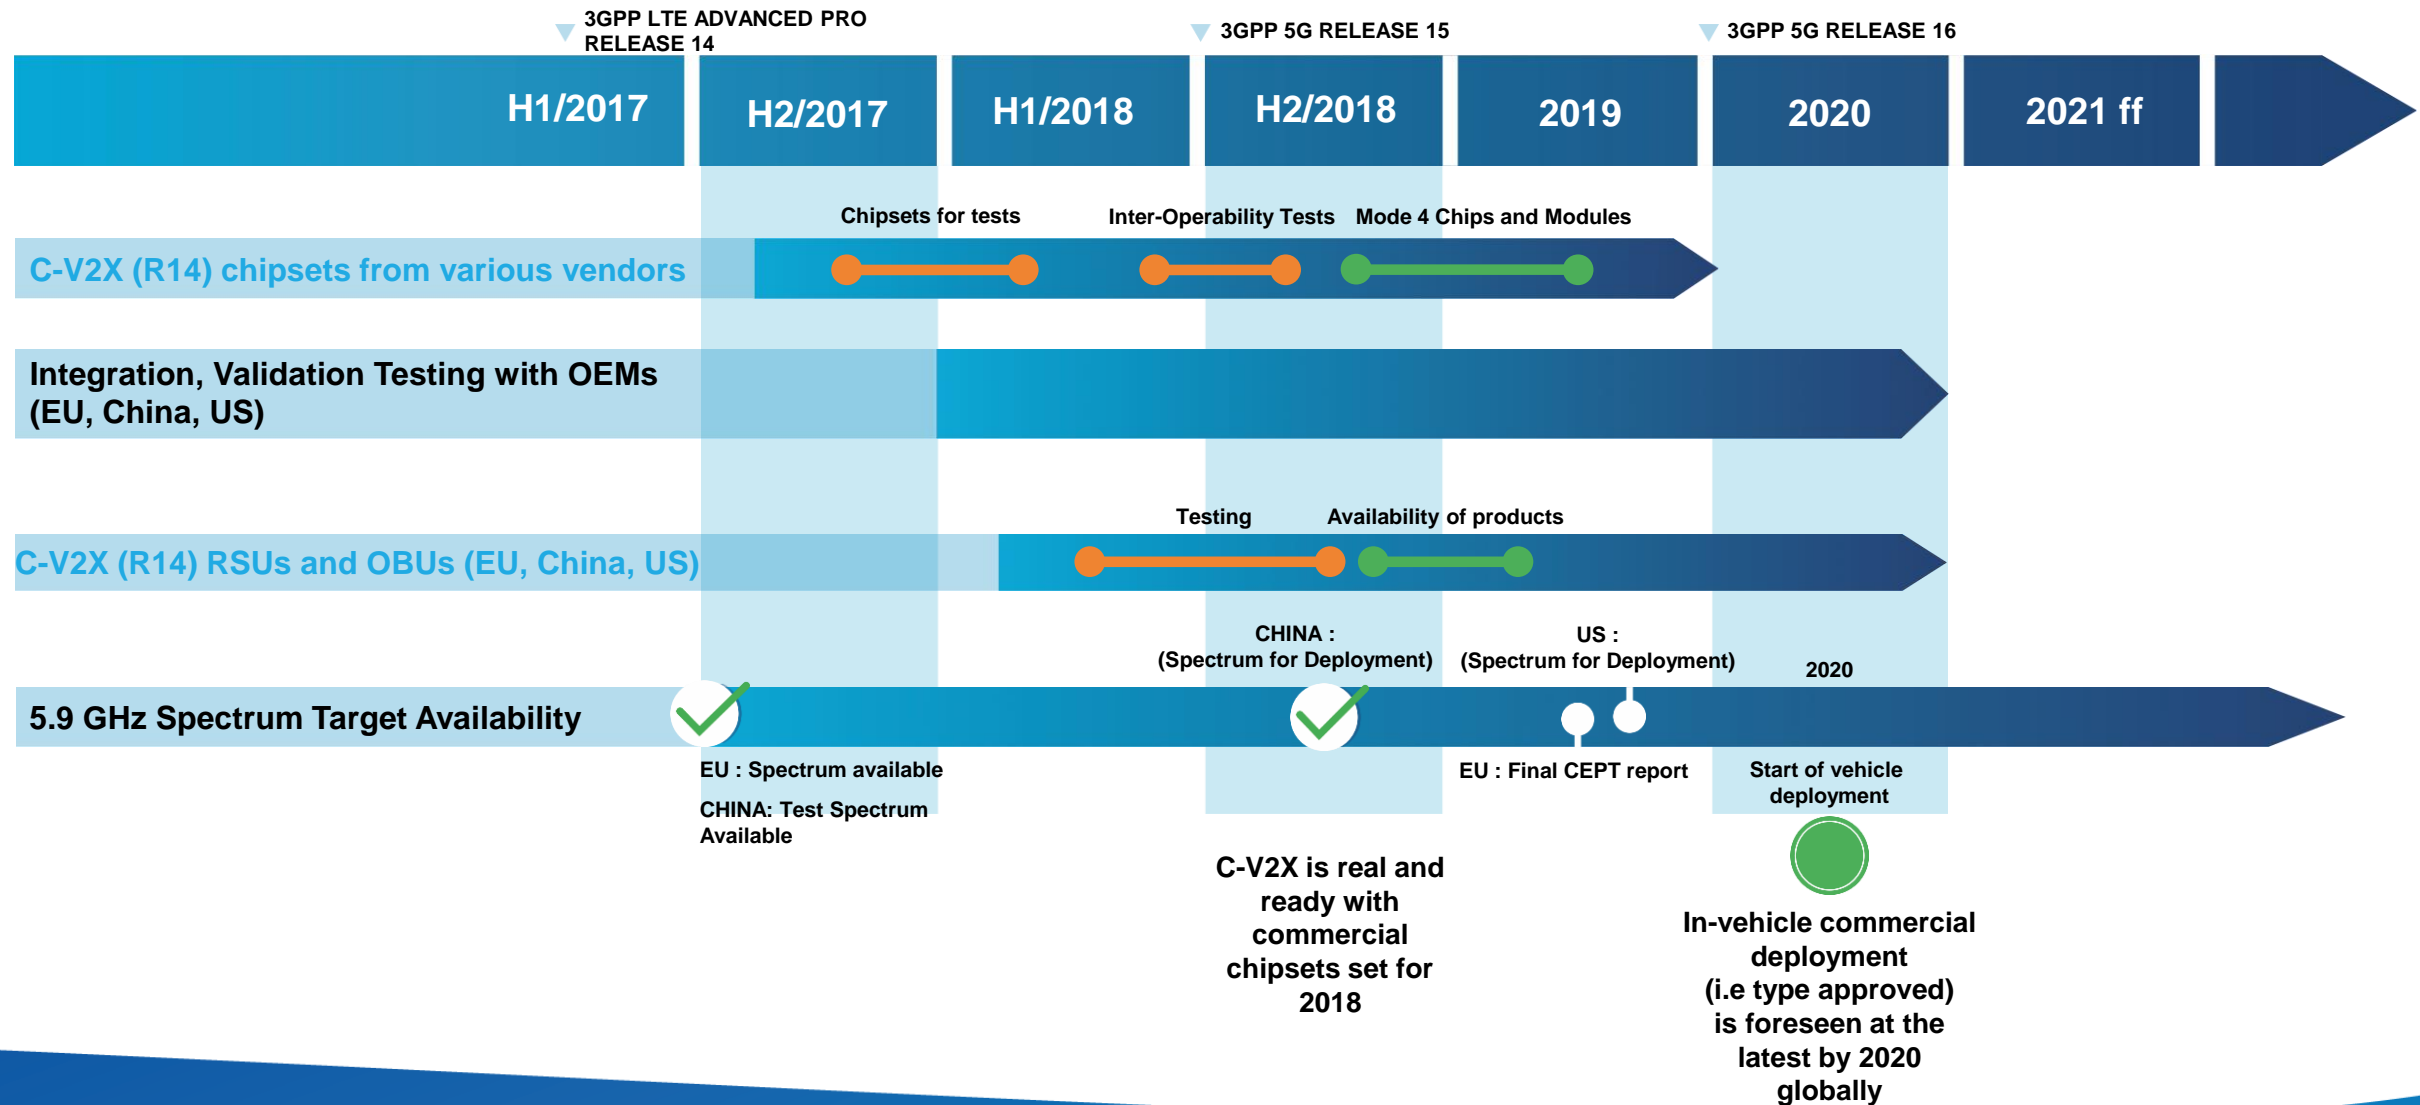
3GPP LTE ADVANCED PRO RELEASE 14

3GPP 5G RELEASE 15

3GPP 5G RELEASE 16

H1/2017

H2/2017

H1/2018

H2/2018

2019

2020

2021 ff

Chipsets for tests

Inter-Operability Tests

Mode 4 Chips and Modules

C-V2X (R14) chipsets from various vendors

Integration, Validation Testing with OEMs (EU, China, US)

Testing

Availability of products

C-V2X (R14) RSUs and OBUs (EU, China, US)

CHINA : (Spectrum for Deployment)

US : (Spectrum for Deployment)

2020

5.9 GHz Spectrum Target Availability

EU : Spectrum available

CHINA: Test Spectrum Available

EU : Final CEPT report

Start of vehicle deployment

C-V2X is real and ready with commercial chipsets set for 2018

In-vehicle commercial deployment (i.e type approved) is foreseen at the latest by 2020 globally